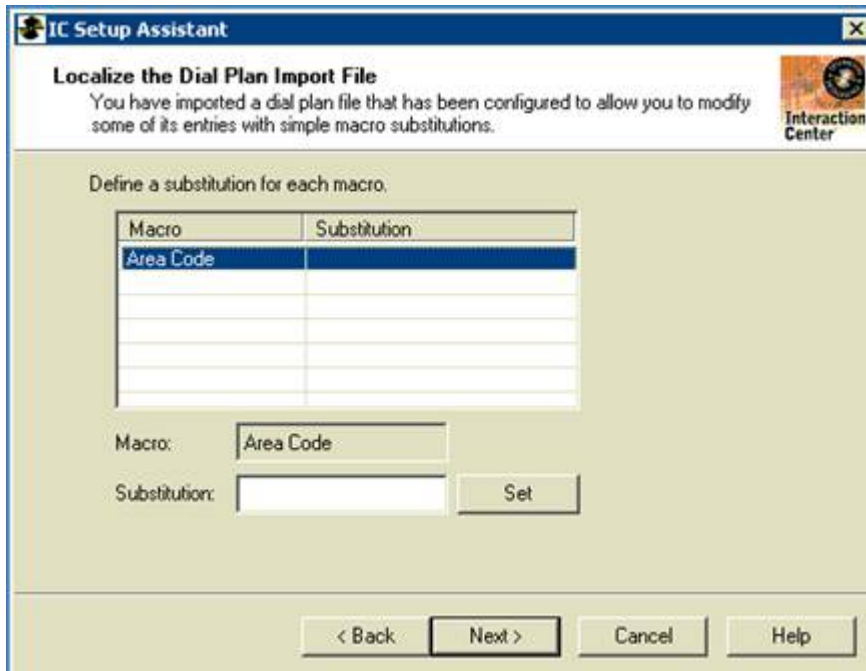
IC Setup Assistant

Localize the Dial Plan Import File
You have imported a dial plan file that has been configured to allow you to modify some of its entries with simple macro substitutions.

Interaction Center

Define a substitution for each macro.

| Macro | Substitution |
|---|---|
| Area Code | |

Macro: Area Code

Substitution: 

Set

< Back   Next >   Cancel   Help